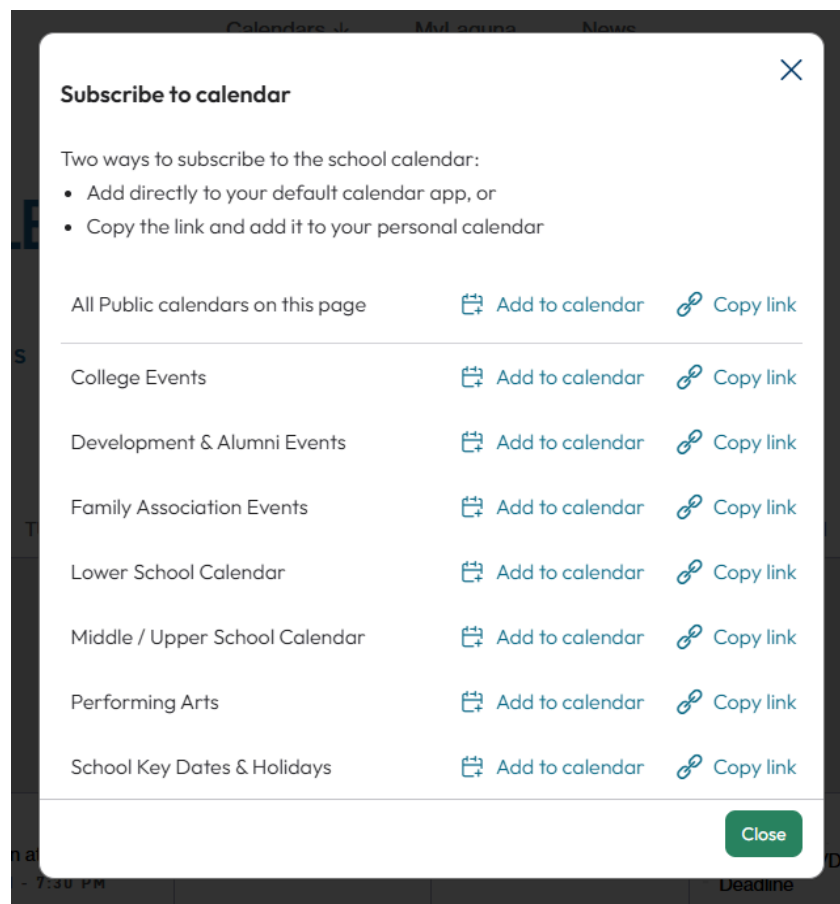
Subscribe to calendar

Two ways to subscribe to the school calendar:
- Add directly to your default calendar app, or
- Copy the link and add it to your personal calendar

| | | |
|---|---|---|
| All Public calendars on this page | Add to calendar | Copy link |
| College Events | Add to calendar | Copy link |
| Development & Alumni Events | Add to calendar | Copy link |
| Family Association Events | Add to calendar | Copy link |
| Lower School Calendar | Add to calendar | Copy link |
| Middle / Upper School Calendar | Add to calendar | Copy link |
| Performing Arts | Add to calendar | Copy link |
| School Key Dates & Holidays | Add to calendar | Copy link |

Close